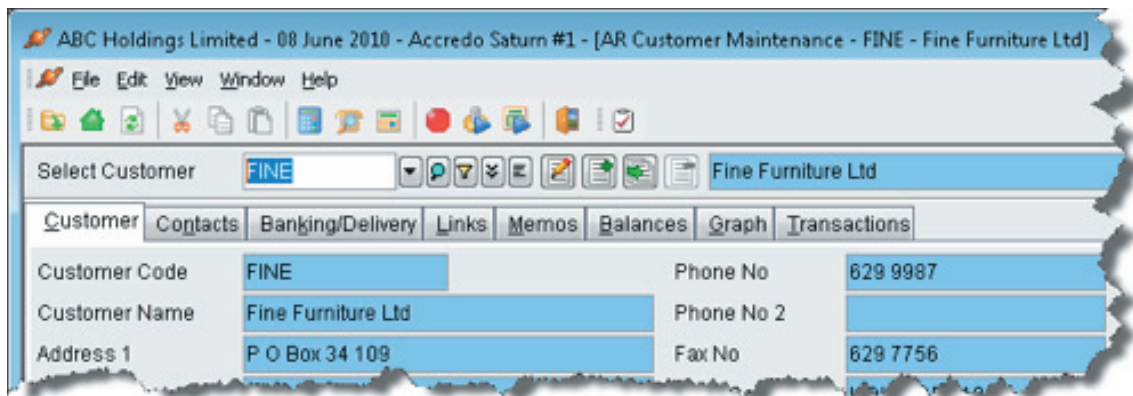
ABC Holdings Limited - 08 June 2010 - Accredo Saturn #1 - [AR Customer Maintenance - FINE - Fine Furniture Ltd]

File Edit View Window Help

Select Customer FINE Fine Furniture Ltd

Customer Contacts Banking/Delivery Links Memos Balances Graph Transactions

Customer Code FINE
Phone No 629 9987
Customer Name Fine Furniture Ltd
Phone No 2
Address 1 P O Box 34 109
Fax No 629 7756